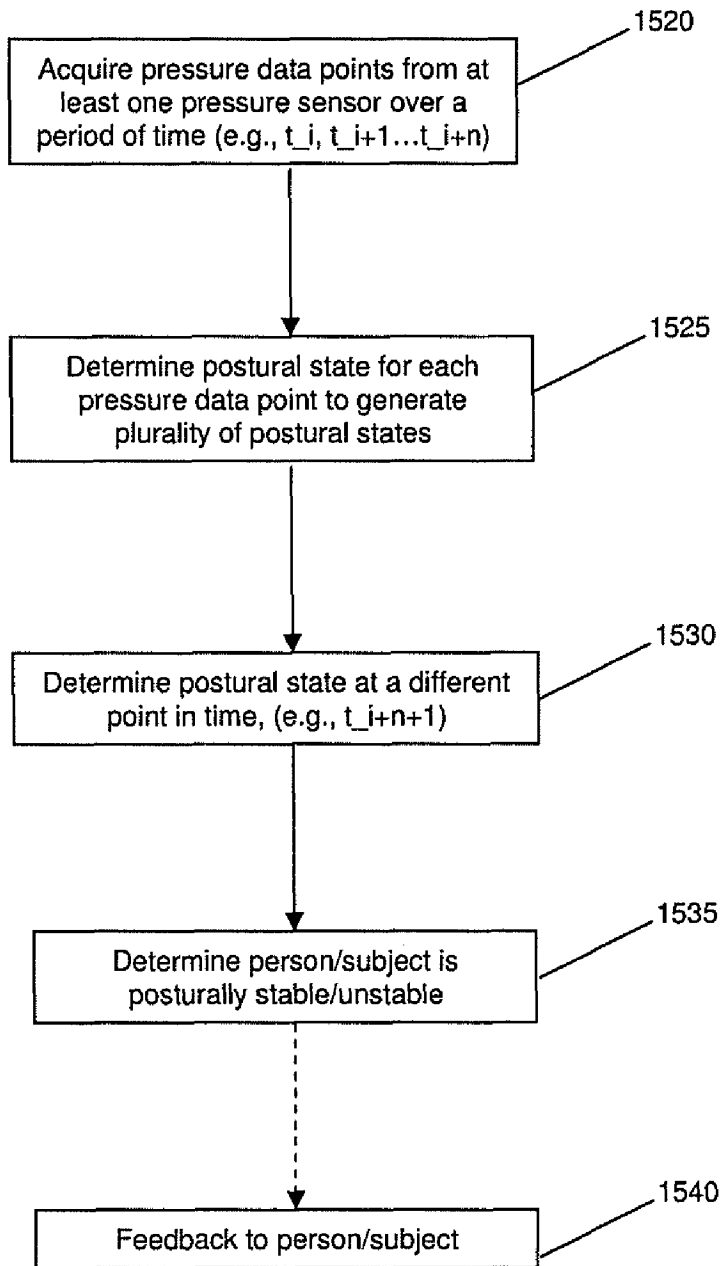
1520

Acquire pressure data points from at least one pressure sensor over a period of time (e.g., t_i, t_i+1...t_i+n)

1525

Determine postural state for each pressure data point to generate plurality of postural states

1530

Determine postural state at a different point in time, (e.g., t_i+n+1)

1535

Determine person/subject is posturally stable/unstable

1540

Feedback to person/subject